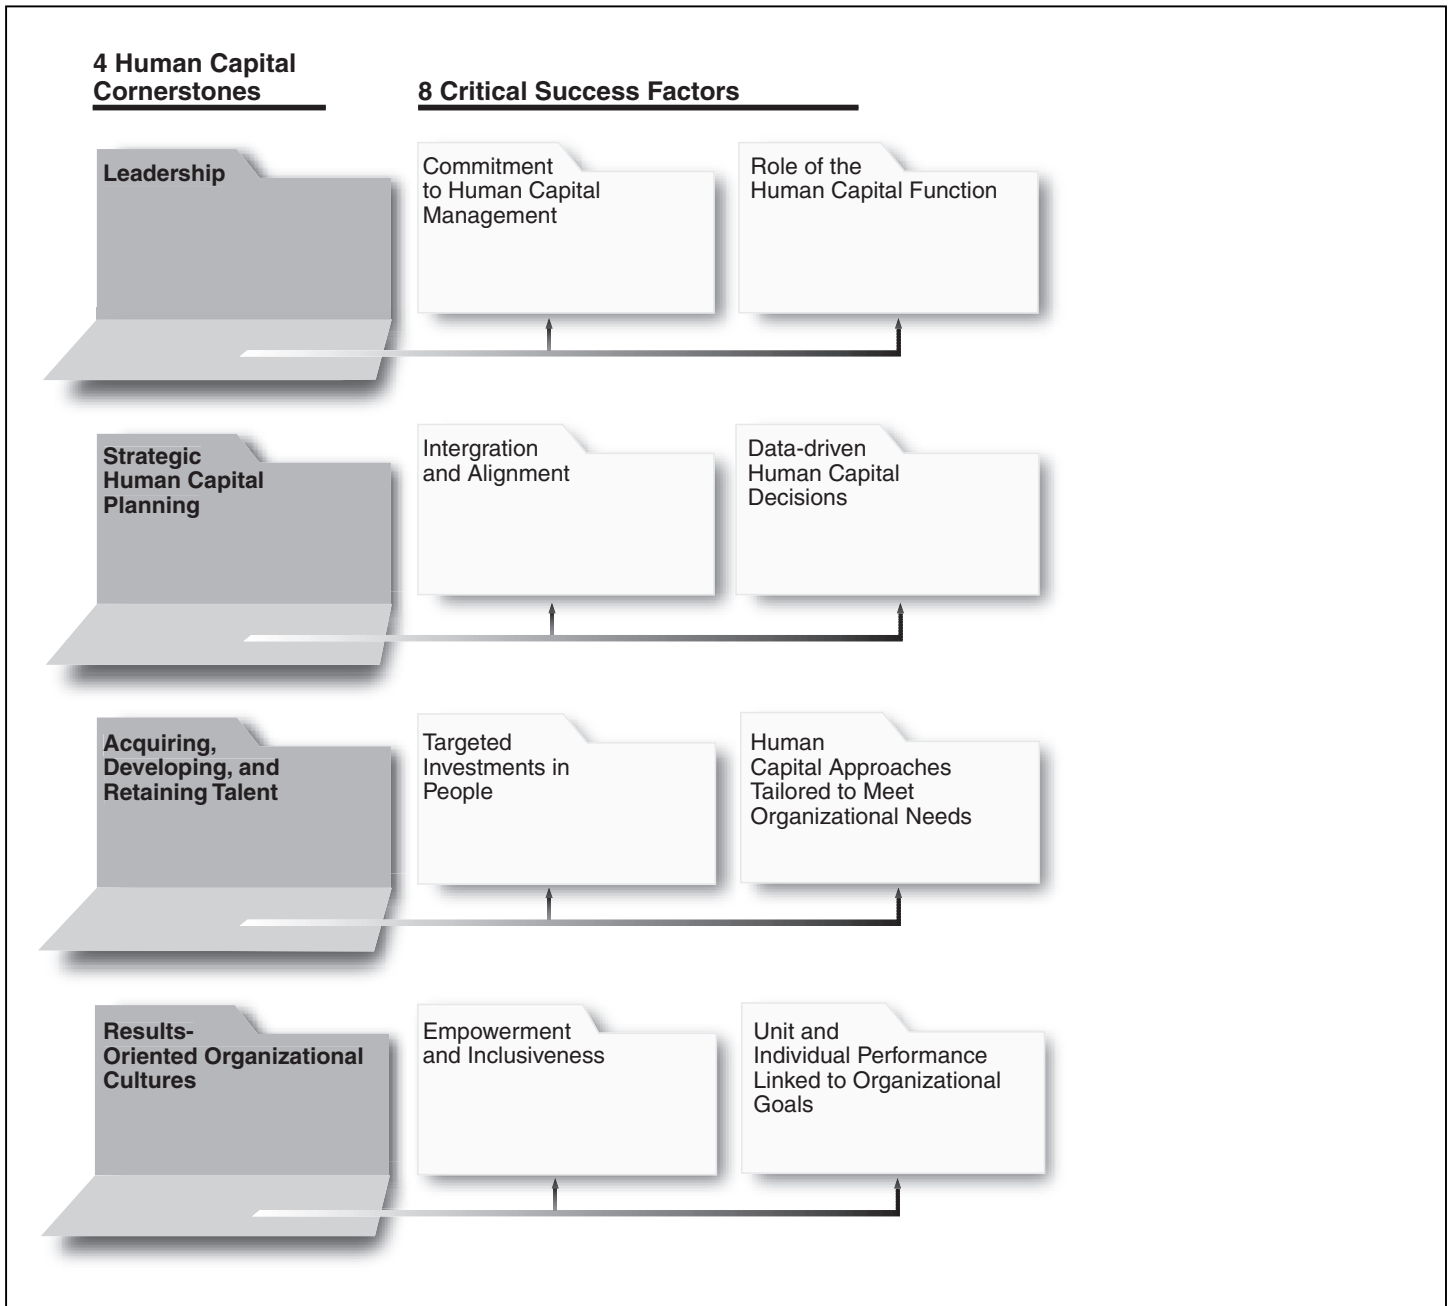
4 Human Capital Cornerstones

8 Critical Success Factors

Leadership

Commitment to Human Capital Management

Role of the Human Capital Function

Strategic Human Capital Planning

Intergration and Alignment

Data-driven Human Capital Decisions

Acquiring, Developing, and Retaining Talent

Targeted Investments in People

Human Capital Approaches Tailored to Meet Organizational Needs

Results-Oriented Organizational Cultures

Empowerment and Inclusiveness

Unit and Individual Performance Linked to Organizational Goals